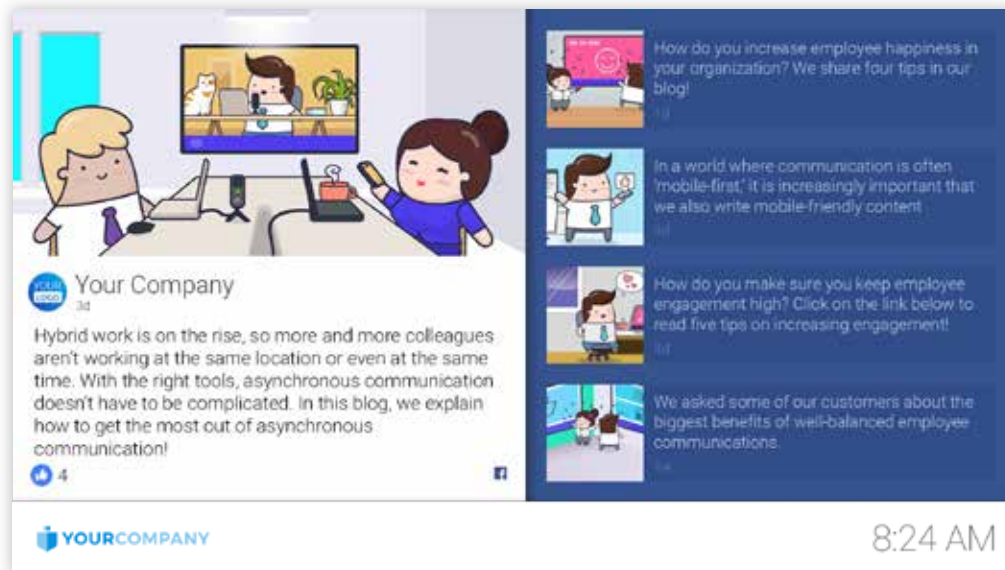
YOUR LOGO

Your Company
3d

Hybrid work is on the rise, so more and more colleagues aren't working at the same location or even at the same time. With the right tools, asynchronous communication doesn't have to be complicated. In this blog, we explain how to get the most out of asynchronous communication!

4

How do you increase employee happiness in your organization? We share four tips in our blog!
1d

In a world where communication is often 'mobile-first,' it is increasingly important that we also write mobile-friendly content
3d

How do you make sure you keep employee engagement high? Click on the link below to read five tips on increasing engagement!
3d

We asked some of our customers about the biggest benefits of well-balanced employee communications.
1w

YOURCOMPANY

8:24 AM